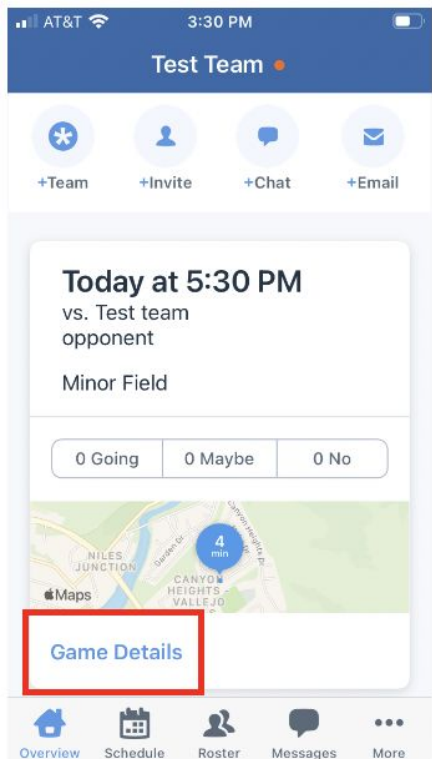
AT&T 3:30 PM

Test Team

+Team +Invite +Chat +Email

Today at 5:30 PM
vs. Test team opponent

Minor Field

0 Going | 0 Maybe | 0 No

NILES JUNCTION
Garden Dr
Canyon Heights Dr
4 min
CANYON HEIGHTS - VALLEJO
Maps

Game Details

Overview Schedule Roster Messages More